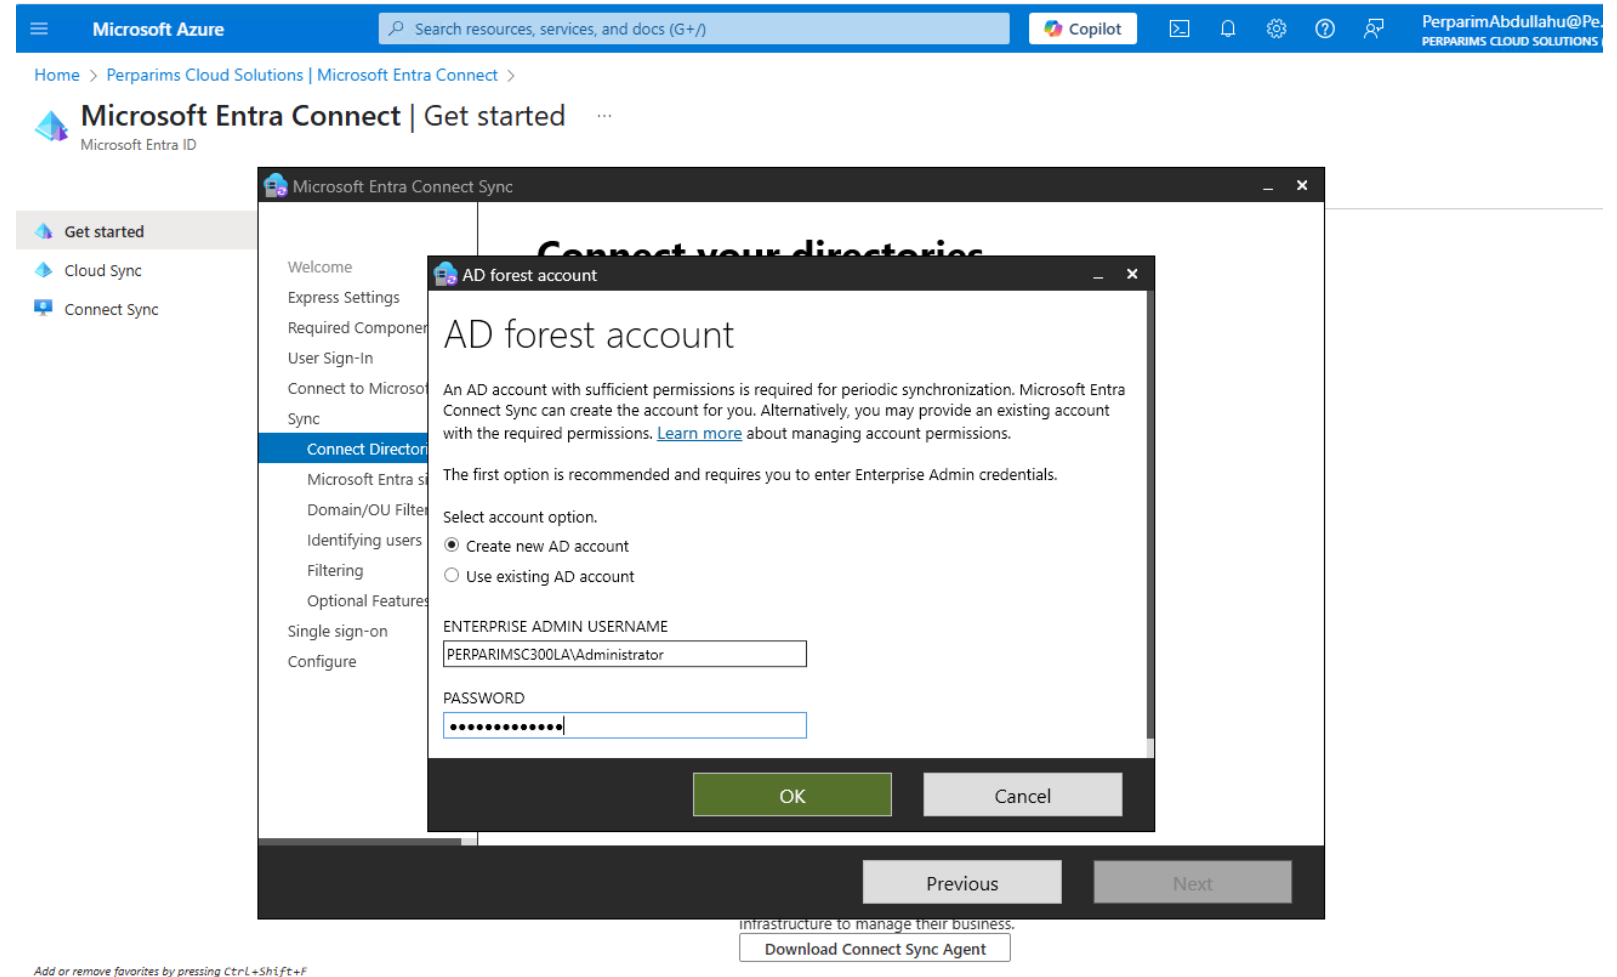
Microsoft Azure

Search resources, services, and docs (G+/)

Copilot

PerparimAbdullahu@Pe
PERPARIMS CLOUD SOLUTIONS

Home > Perparims Cloud Solutions | Microsoft Entra Connect >

Microsoft Entra Connect | Get started ...

Microsoft Entra ID

Get started

Cloud Sync

Connect Sync

Microsoft Entra Connect Sync

Welcome
Express Settings
Required Componer
User Sign-In
Connect to Microsof
Sync
Connect Director
Microsoft Entra si
Domain/OU Filte
Identifying users
Filtering
Optional Features
Single sign-on
Configure

Connect your directories

AD forest account

AD forest account

An AD account with sufficient permissions is required for periodic synchronization. Microsoft Entra Connect Sync can create the account for you. Alternatively, you may provide an existing account with the required permissions. Learn more about managing account permissions.

The first option is recommended and requires you to enter Enterprise Admin credentials.

Select account option.

Create new AD account

Use existing AD account

ENTERPRISE ADMIN USERNAME

PERPARIMSC300LA\Administrator

PASSWORD

•••••••••••••

OK

Cancel

Previous

Next

infrastructure to manage their business.

Download Connect Sync Agent

Add or remove favorites by pressing Ctrl+Shift+F